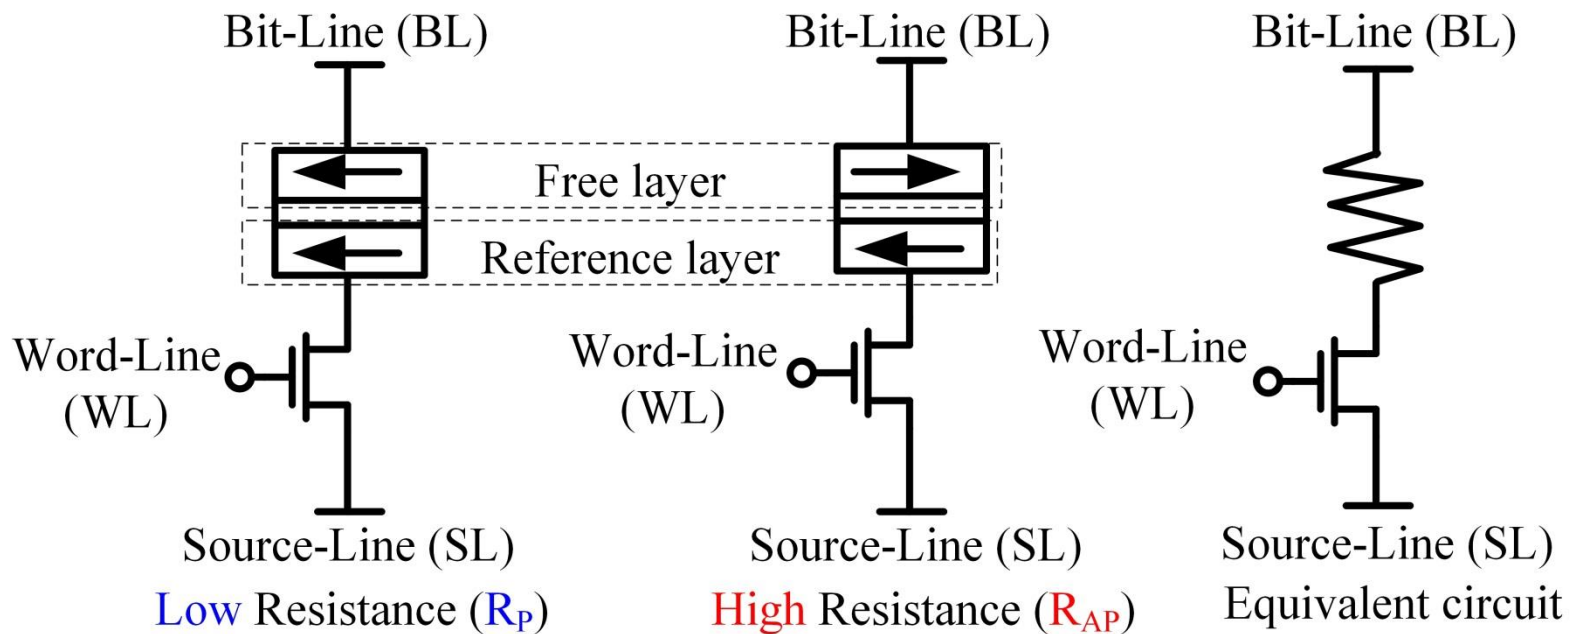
Bit-Line (BL)

Bit-Line (BL)

Bit-Line (BL)

Free layer

Reference layer

Word-Line (WL)

Word-Line (WL)

Word-Line (WL)

Source-Line (SL)

Low Resistance ($R_P$)

Source-Line (SL)

High Resistance ($R_{AP}$)

Source-Line (SL)

Equivalent circuit